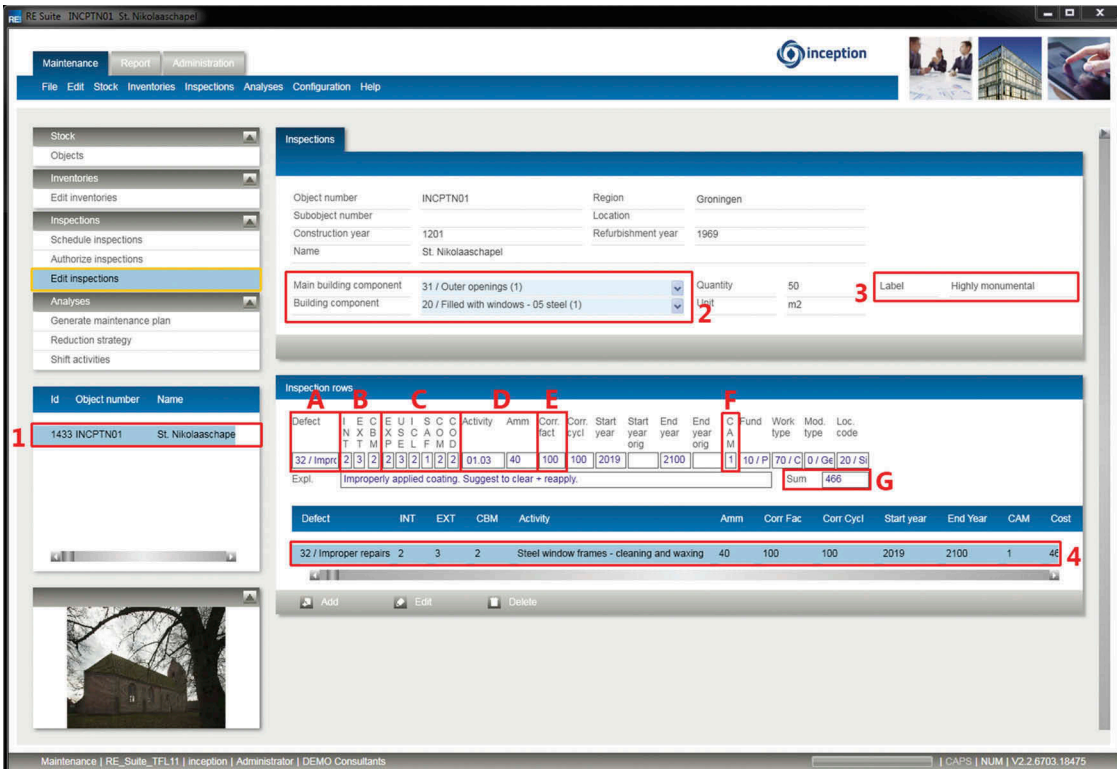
RE Suite INCPTN01 St. Nikolaaschapel

Maintenance Report Administration

inception

File Edit Stock Inventories Inspections Analyses Configuration Help

Stock
Objects
Inventories
Edit inventories
Inspections
Schedule inspections
Authorize inspections
Edit inspections
Analyses
Generate maintenance plan
Reduction strategy
Shift activities

| Id | Object number | Name |
|---|---|---|
| 1433 | INCPTN01 | St. Nikolaaschape |

1

Inspections

Object number INCPTN01
Subobject number
Construction year 1201
Name St. Nikolaaschapel
Region Groningen
Location
Refurbishment year 1969

Main building component 31 / Outer openings (1)
Building component 20 / Filled with windows - 05 steel (1)
2
Quantity 50
Unit m2
3
Label Highly monumental

Inspection rows

A B C D E F

| Defect | INT | EXT | CBM | EXP | USE | ISL | SCF | CAM | COD | Activity | Amm | Corr. fact | Corr. cycl | Start year | Start year orig | End year | End year orig | CAM | Fund | Work type | Mod. type | Loc. code |
|---|---|---|---|---|---|---|---|---|---|---|---|---|---|---|---|---|---|---|---|---|---|---|
| 32 / Impro | 2 | 3 | 2 | 2 | 3 | 2 | 1 | 2 | 2 | 01.03 | 40 | 100 | 100 | 2019 | | 2100 | | 1 | 10 / P | 70 / C | 0 / Ge | 20 / Si |

Expl. Improperly applied coating. Suggest to clear + reapply.
Sum 466
G

| Defect | INT | EXT | CBM | Activity | Amm | Corr Fac | Corr Cycl | Start year | End Year | CAM | Cost |
|---|---|---|---|---|---|---|---|---|---|---|---|
| 32 / Improper repairs | 2 | 3 | 2 | Steel window frames - cleaning and waxing | 40 | 100 | 100 | 2019 | 2100 | 1 | 46 |

4

Add Edit Delete

Maintenance | RE_Suite_TFL11 | inception | Administrator | DEMO Consultants
| CAPS | NUM | V2.2.6703.18475